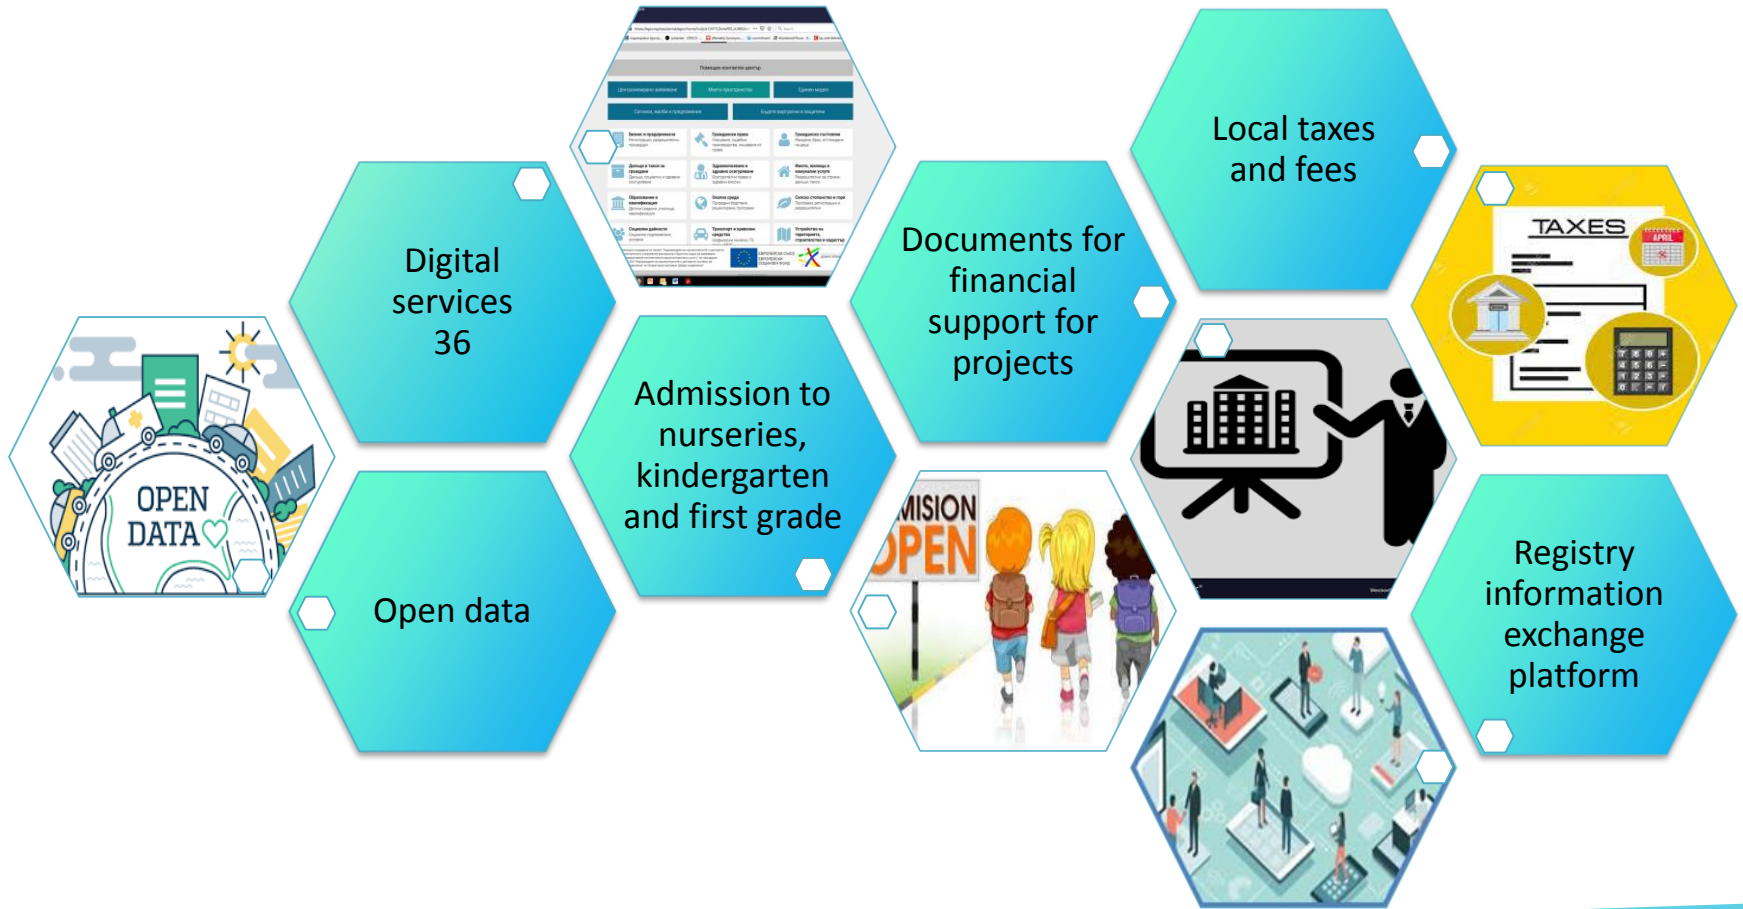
OPEN DATA

Digital services 36

Open data

Admission to nurseries, kindergarten and first grade

Documents for financial support for projects

MISION
OPEN

Local taxes and fees

TAXES
APRIL

Registry information exchange platform